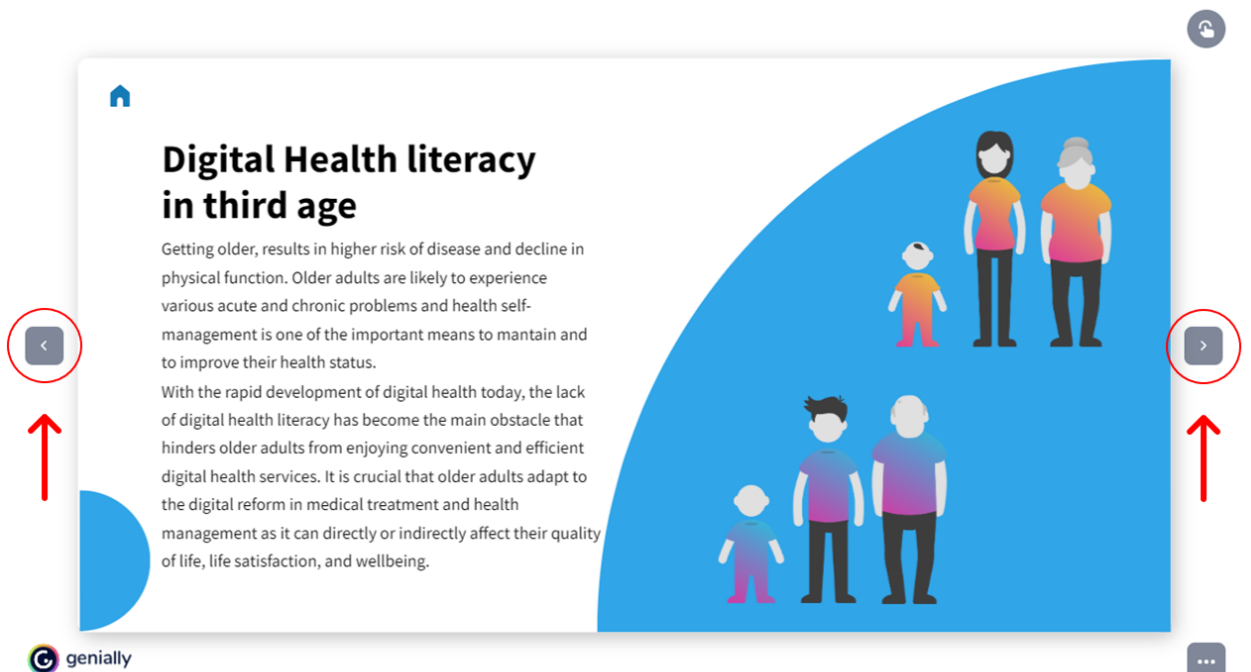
Digital Health literacy in third age

Getting older, results in higher risk of disease and decline in physical function. Older adults are likely to experience various acute and chronic problems and health self-management is one of the important means to mantain and to improve their health status.
With the rapid development of digital health today, the lack of digital health literacy has become the main obstacle that hinders older adults from enjoying convenient and efficient digital health services. It is crucial that older adults adapt to the digital reform in medical treatment and health management as it can directly or indirectly affect their quality of life, life satisfaction, and wellbeing.

genially